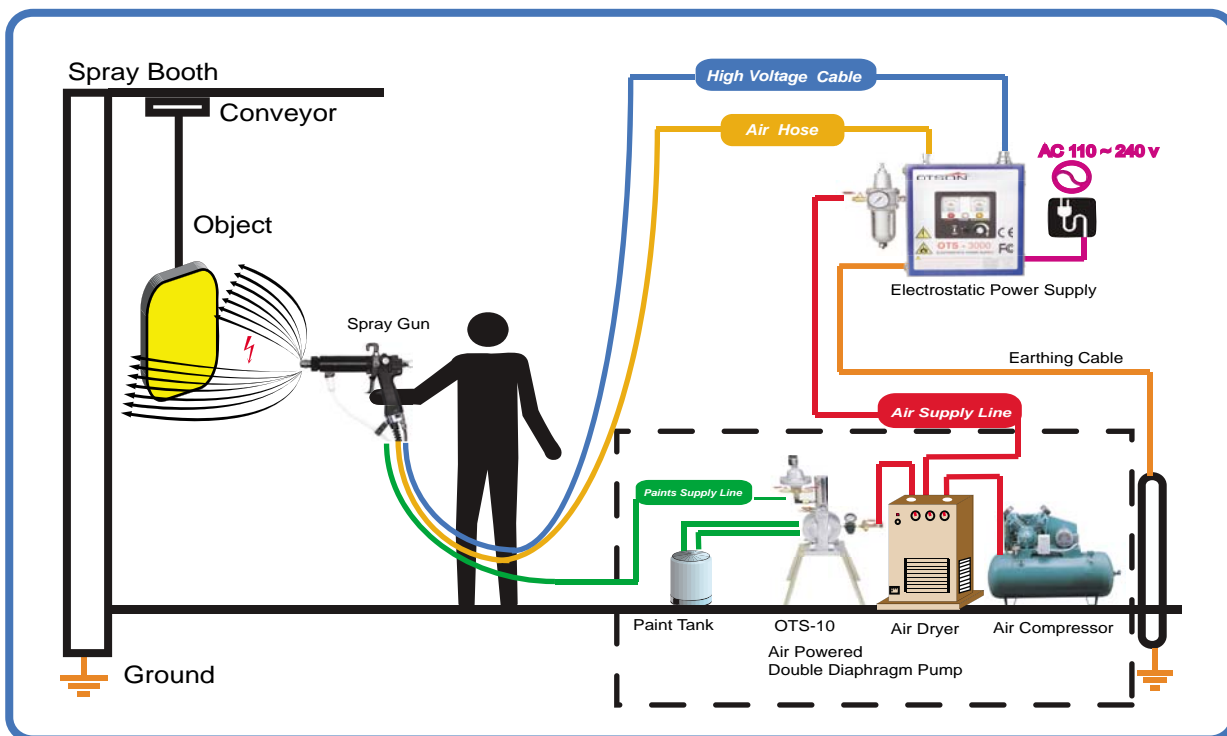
Spray Booth

Conveyor

Object

Spray Gun

High Voltage Cable

Air Hose

AC 110 ~ 240 v

OTSON

OTS-3000

CE

FC

Electrostatic Power Supply

Earthing Cable

Air Supply Line

Paints Supply Line

Paint Tank

OTS-10

Air Powered Double Diaphragm Pump

Air Dryer

Air Compressor

Ground